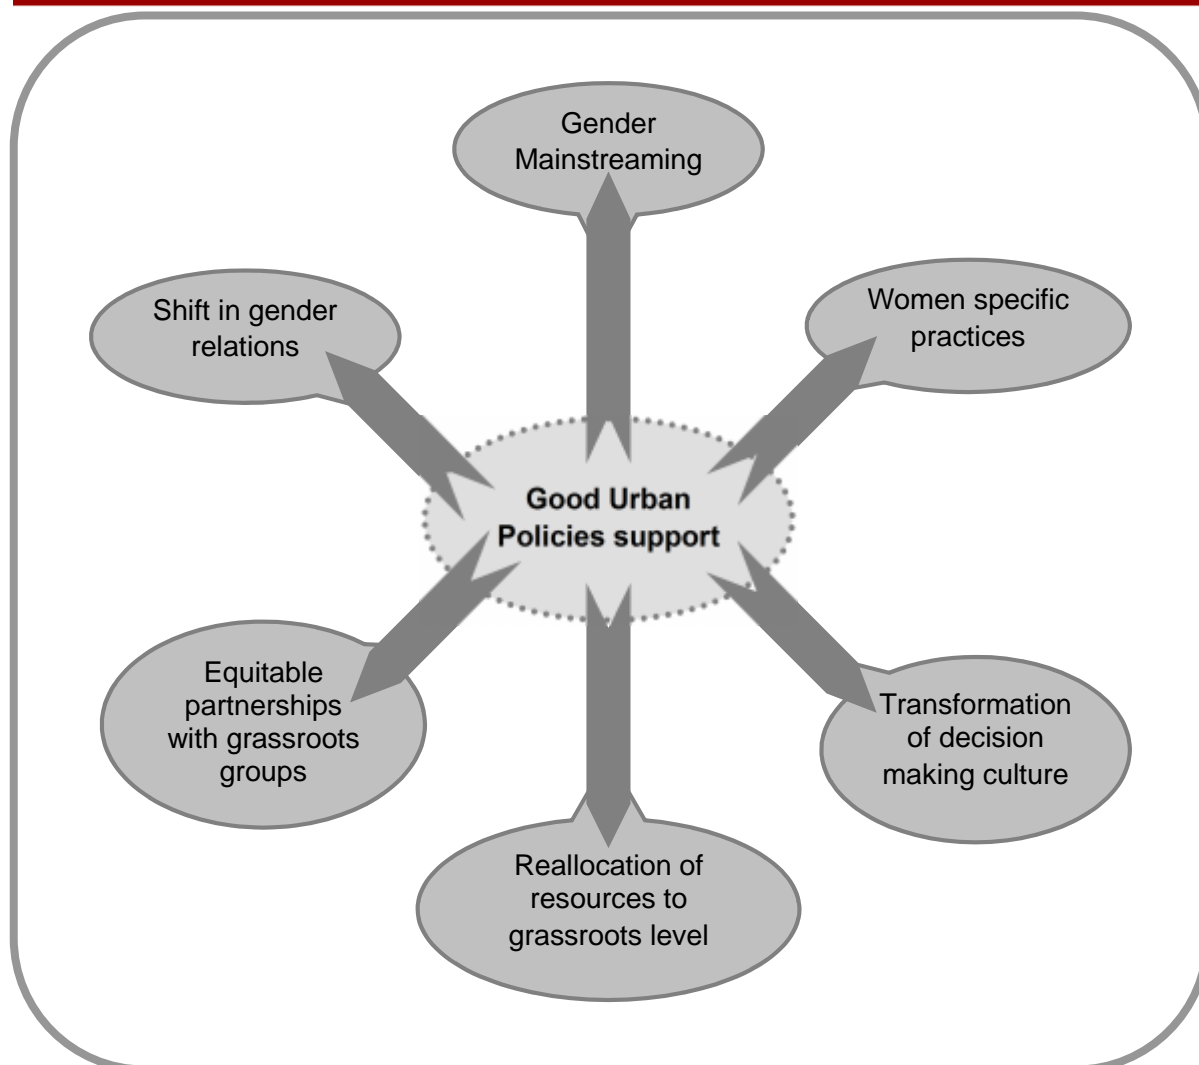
Gender Mainstreaming

Shift in gender relations

Women specific practices

Good Urban Policies support

Equitable partnerships with grassroots groups

Transformation of decision making culture

Reallocation of resources to grassroots level